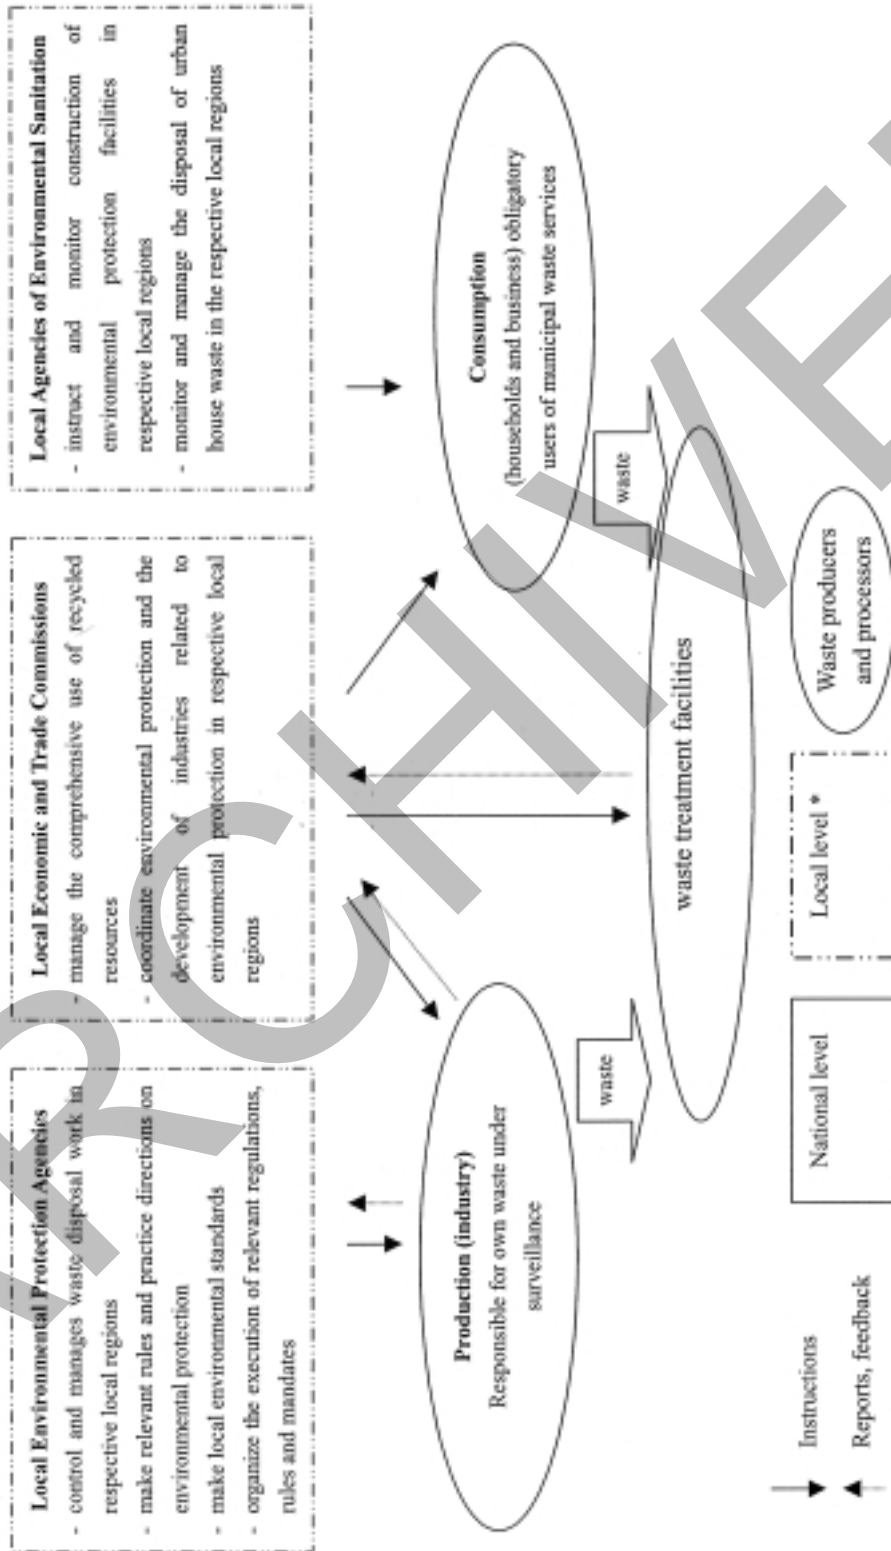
Local Environmental Protection Agencies
- control and manages waste disposal work in respective local regions
- make relevant rules and practice directions on environmental protection
- make local environmental standards
- organize the execution of relevant regulations, rules and mandates

Local Economic and Trade Commissions
- manage the comprehensive use of recyceled resources
- coordinate environmental protection and the development of industries related to environmental protection in respective local regions

Local Agencies of Environmental Sanitation
- instruct and monitor construction of environmental protection facilities in respective local regions
- monitor and manage the disposal of urban house waste in the respective local regions

Production (industry)
Responsible for own waste under surveillance

waste

waste treatment facilities

waste

Consumption
(households and business) obligatory users of municipal waste services

Instructions

Reports, feedback

National level

Local level *

Waste producers and processors

ARCHIVED